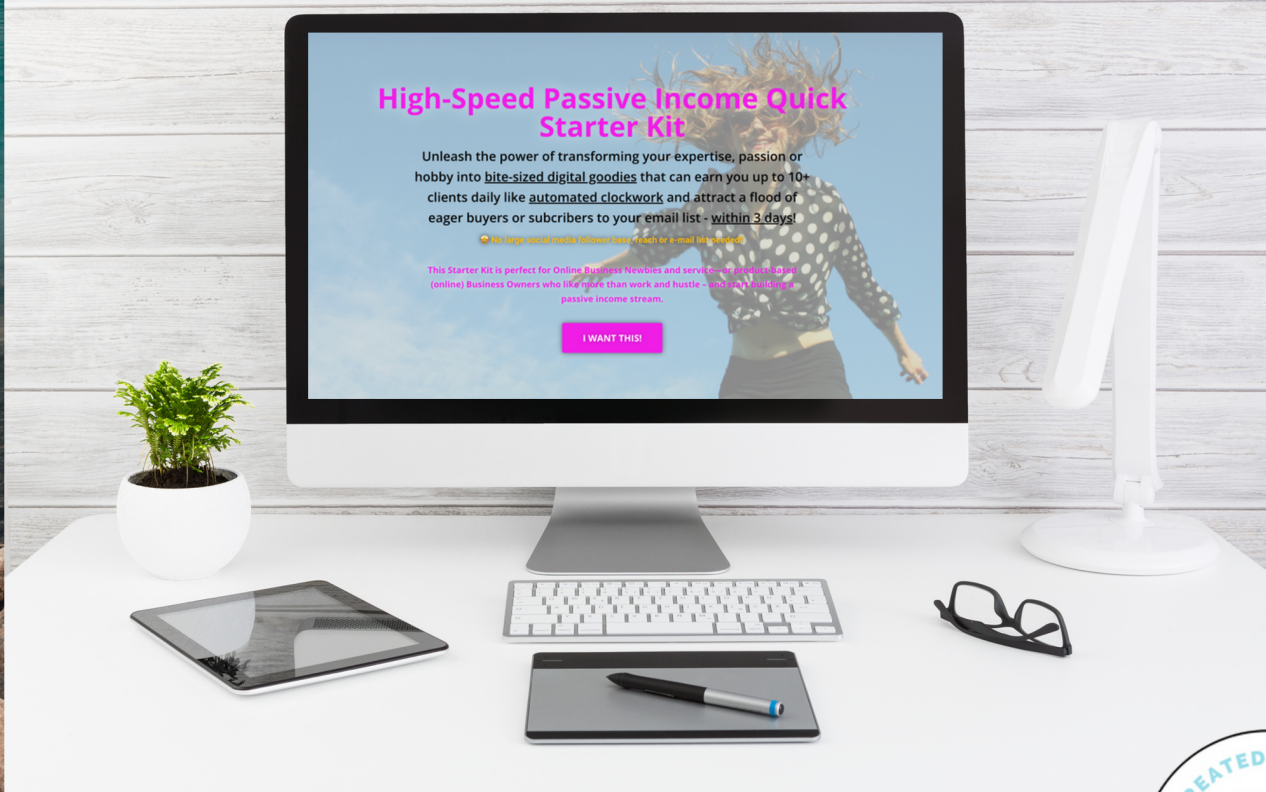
High-Speed Passive Income Quick Starter Kit

Unleash the power of transforming your expertise, passion or hobby into bite-sized digital goodies that can earn you up to 10+ clients daily like automated clockwork and attract a flood of eager buyers or subcribers to your email list - within 3 days!

😩 No large social media follower base, reach or e-mail list needed!

This Starter Kit is perfect for Online Business Newbies and service- or product-based (online) Business Owners who like more than work and hustle - and start building a passive income stream.

I WANT THIS!

EATED